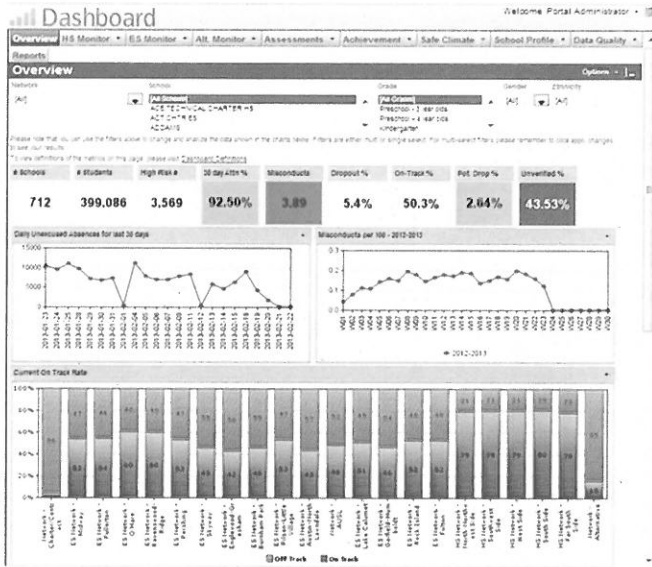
Dashboard

Welcome Portal Administrator

Overview | HS Monitor | ES Monitor | Alt. Monitor | Assessments | Achievement | Safe Climate | School Profile | Data Quality

Reports

Overview

Options

Network
[All]

School
[All Schools]
ACE TECHNICAL CHARTER HS
ACT CHTR ES
ADDAMS

Grade
[All Grades]
Preschool - 3 year olds
Preschool - 4 year olds
Kindergarten

Gender
[All]

Ethnicity
[All]

Please note that you can use the filters above to change and analyze the data shown in the charts below. Filters are either multi or single select. For multi-select filters please remember to click apply changes to see your results.

To view definitions of the metrics on this page, please visit Dashboard Definitions

| # Schools | # Students | High Risk # | 30 day Attn % | Misconducts | Dropout % | On-Track % | Pot. Drop % | Unverified % |
|---|---|---|---|---|---|---|---|---|
| 712 | 399,086 | 3,569 | 92.50% | 3.89 | 5.4% | 50.3% | 2.64% | 43.53% |

Daily Unexcused Absences for last 30 days

15000
10000
5000
0

Misconducts per 100 - 2012-2013

0.3
0.2
0.1
0

2012-2013

Current On Track Rate

100%
80%
60%
40%
20%
0%

Off Track
On Track